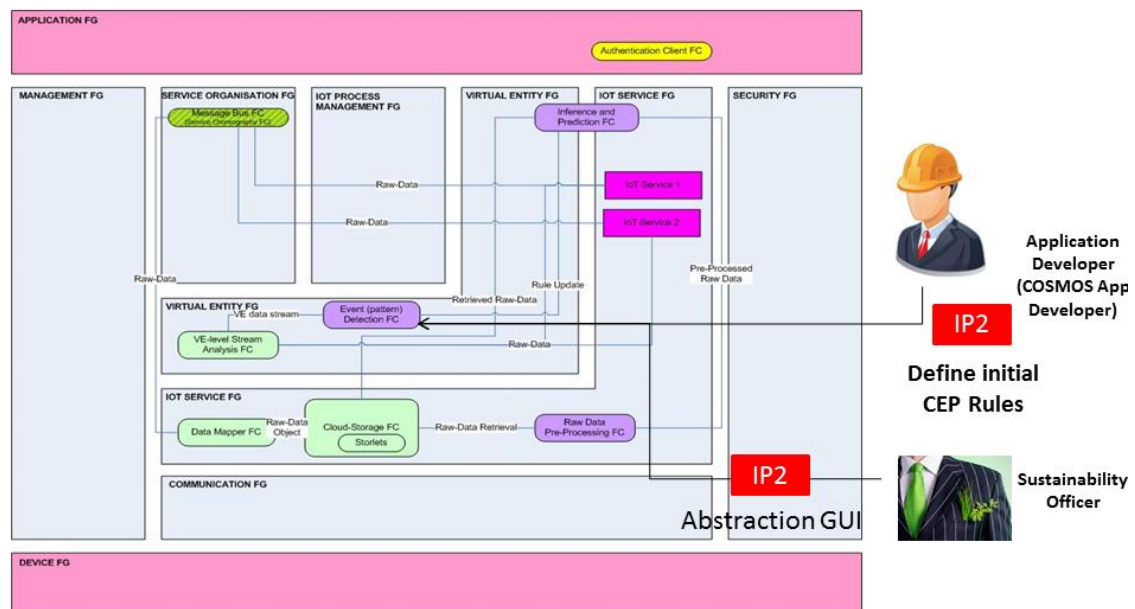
APPLICATION FG

Authentication Client FC

MANAGEMENT FG

SERVICE ORGANISATION FG

Message Bus FC
(Service Orchestration FC)

IOT PROCESS MANAGEMENT FG

VIRTUAL ENTITY FG

IOT SERVICE FG

SECURITY FG

Inference and Prediction FC

Raw-Data

IoT Service 1

Raw-Data

IoT Service 2

Raw-Data

Pre-Processed Raw Data

Rule Update

Retrieved Raw-Data

VIRTUAL ENTITY FG

VE data stream

Event (pattern) Detection FC

VE-level Stream Analysis FC

Raw-Data

IOT SERVICE FG

Data Mapper FC

Raw-Data Object

Cloud-Storage FC

Storlets

Raw-Data Retrieval

Raw Data Pre-Processing FC

COMMUNICATION FG

DEVICE FG

Application Developer (COSMOS App Developer)

IP2

Define initial CEP Rules

IP2

Sustainability Officer

Abstraction GUI